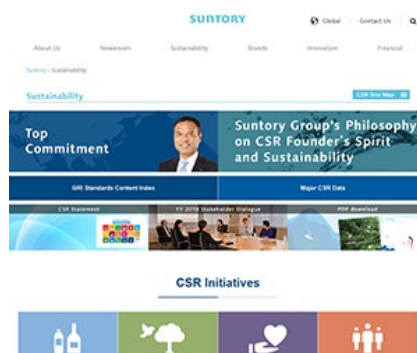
SUNTORY

Global | Contact Us

About Us | Newsroom | Sustainability | Brands | Innovation | Financial

Suntory › Sustainability

Sustainability

CSR Site Map

Top Commitment

Suntory Group's Philosophy on CSR Founder's Spirit and Sustainability

GRI Standards Content Index

Major CSR Data

CSR Statement

FY 2019 Stakeholder Dialogue

PDF download

CSR Initiatives